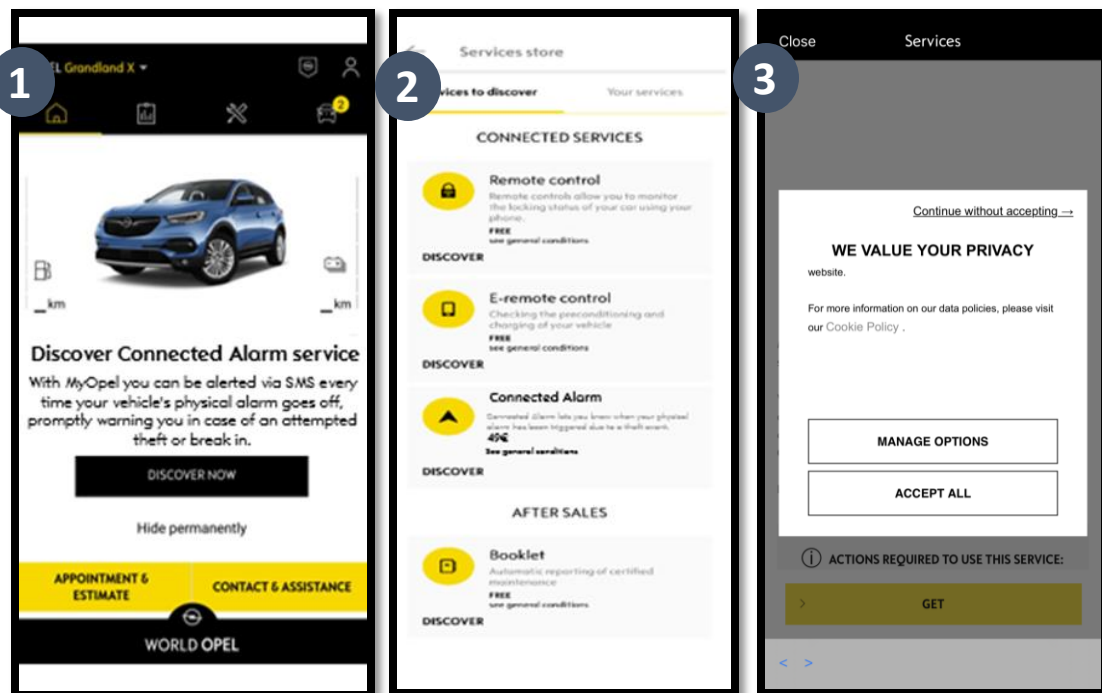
1

EL Grandland X

2

_km

_km

Discover Connected Alarm service

With MyOpel you can be alerted via SMS every time your vehicle's physical alarm goes off, promptly warning you in case of an attempted theft or break in.

DISCOVER NOW

Hide permanently

APPOINTMENT & ESTIMATE

CONTACT & ASSISTANCE

WORLD OPEL

2

Services store

vices to discover

Your services

CONNECTED SERVICES

Remote control

Remote controls allow you to monitor the locking status of your car using your phone.

FREE

see general conditions

DISCOVER

E-remote control

Checking the preconditioning and charging of your vehicle

FREE

see general conditions

DISCOVER

Connected Alarm

Connected Alarm lets you know when your physical alarm has been triggered due to a theft event.

49€

See general conditions

DISCOVER

AFTER SALES

Booklet

Automatic reporting of certified maintenance

FREE

see general conditions

DISCOVER

3

Close

Services

Continue without accepting →

WE VALUE YOUR PRIVACY

website.

For more information on our data policies, please visit our Cookie Policy .

MANAGE OPTIONS

ACCEPT ALL

ACTIONS REQUIRED TO USE THIS SERVICE:

GET

< >